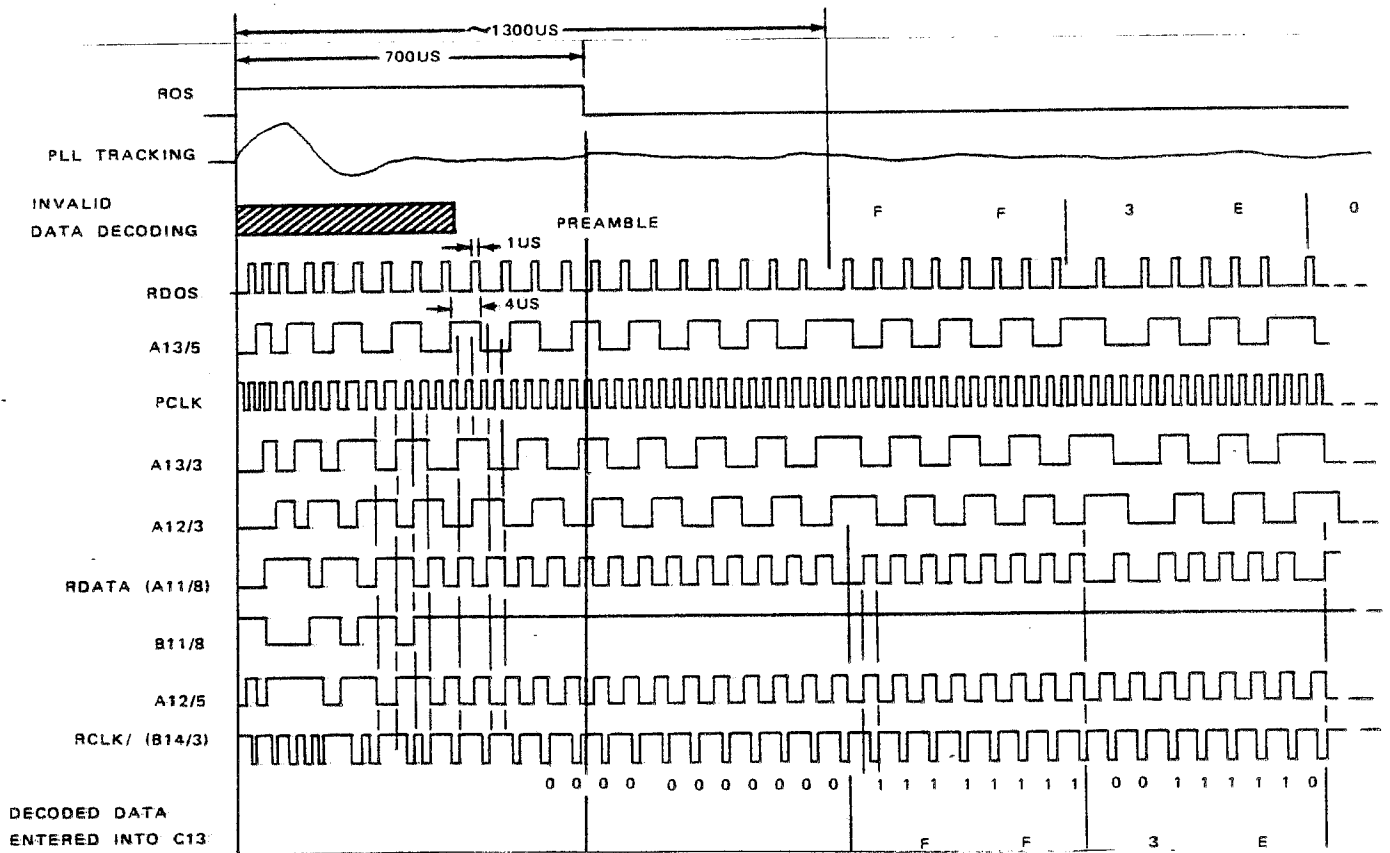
~1300US
700US
ROS
PLL TRACKING
INVALID DATA DECODING
PREAMBLE
F F 3 E 0
1US
RDOS
4US
A13/5
PCLK
A13/3
A12/3
RDATA (A11/8)
B11/8
A12/5
RCLK/ (B14/3)
0 0 0 0 0 0 0 0 0 0 0 0 1 1 1 1 1 1 1 1 0 0 1 1 1 1 1 0
DECODED DATA ENTERED INTO C13
F F 3 E